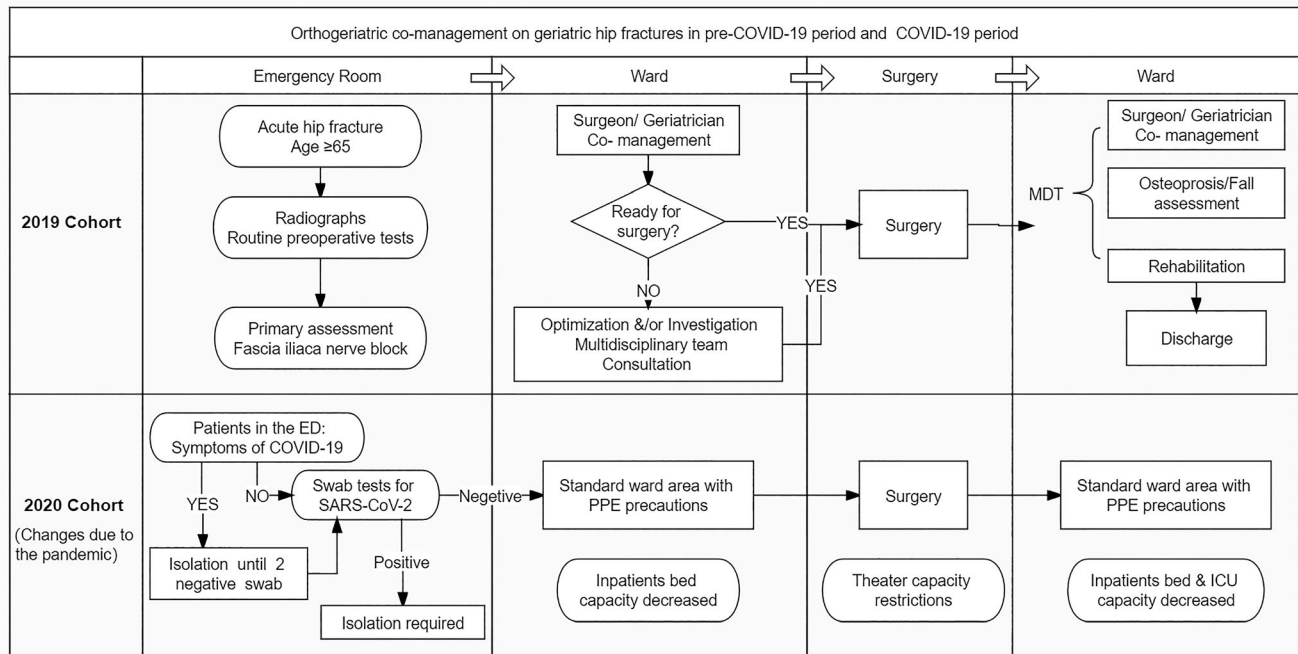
Orthogeriatric co-management on geriatric hip fractures in pre-COVID-19 period and COVID-19 period

Emergency Room

Ward

Surgery

Ward

2019 Cohort

Acute hip fracture
Age ≥65

Radiographs
Routine preoperative tests

Primary assessment
Fascia iliaca nerve block

Surgeon/ Geriatrician
Co- management

Ready for surgery?

YES

NO

YES

Optimization &/or Investigation
Multidisciplinary team
Consultation

Surgery

MDT

Surgeon/ Geriatrician
Co- management

Osteoprosis/Fall
assessment

Rehabilitation

Discharge

2020 Cohort
(Changes due to the pandemic)

Patients in the ED:
Symptoms of COVID-19

YES

NO

Swab tests for
SARS-CoV-2

Negetive

Positive

Isolation until 2
negative swab

Isolation required

Standard ward area with
PPE precautions

Inpatients bed
capacity decreased

Surgery

Theater capacity
restrictions

Standard ward area with
PPE precautions

Inpatients bed & ICU
capacity decreased